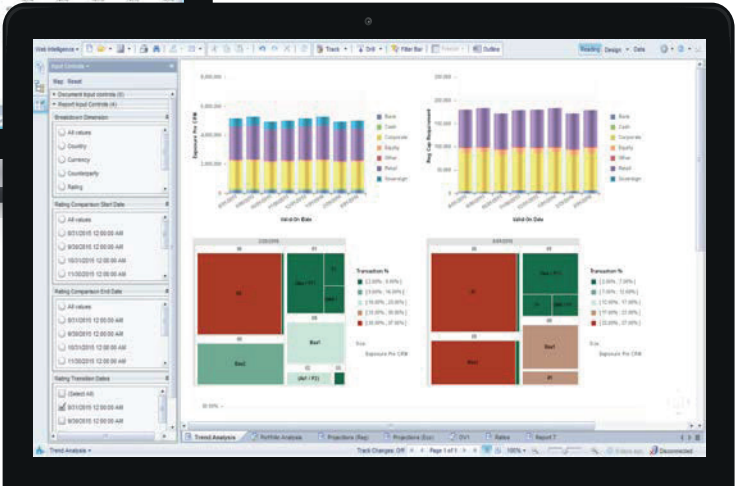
Web Intelligence · Track · Drill · Filter Bar · Outline
Reading Design · Data

Input Controls
Map Reset
Document Input controls (0)
Report Input Controls (4)
Breakdown Dimension
All values
Country
Currency
Counterparty
Rating

Rating Comparison Start Date
All values
9/01/2015 12:00:00 AM
9/30/2015 12:00:00 AM
10/31/2015 12:00:00 AM
11/30/2015 12:00:00 AM

Rating Comparison End Date
All values
9/01/2015 12:00:00 AM
9/30/2015 12:00:00 AM
10/31/2015 12:00:00 AM
11/30/2015 12:00:00 AM

Rating Transition Dates
(Select All)
9/01/2015 12:00:00 AM
9/30/2015 12:00:00 AM

Exposure Pre CRM
Valid On Date
Bank
Cash
Corporate
Equity
Other
Retail
Sovereign

Reg Cap Requirement
Valid On Date
Bank
Cash
Corporate
Equity
Other
Retail
Sovereign

Transition %
Size
Exposure Pre CRM

Transition %
Size
Exposure Pre CRM

Trend Analysis · Portfolio Analysis · Projections (Reg) · Projections (Eco) · DV1 · Ratios · Report 7

Trend Analysis · Track Changes: Off · Page 1 of 1 · 100% · Disconnected